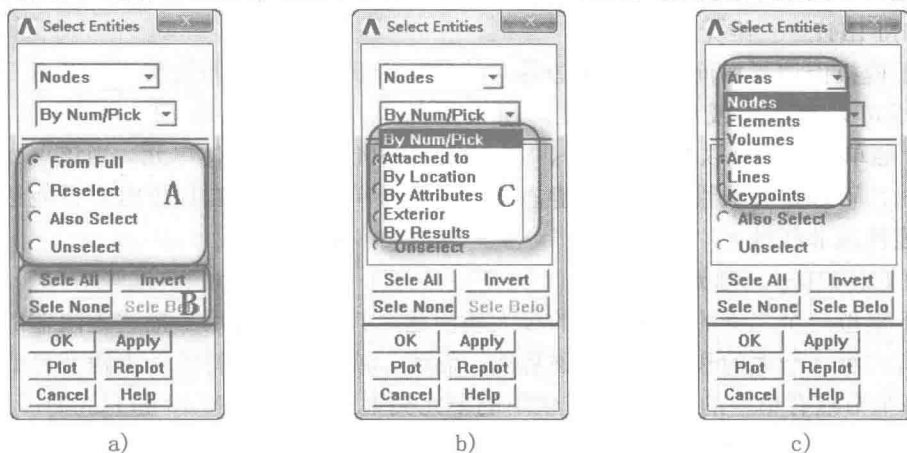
Select Entities

Nodes

By Num/Pick

From Full
Reselect
Also Select
Unselect

A

Sele All
Invert
Sele None
Sele Belo

B

OK
Apply
Plot
Replot
Cancel
Help

a)

Select Entities

Nodes

By Num/Pick

By Num/Pick
Attached to
By Location
By Attributes
Exterior
By Results

C

Unselect

Sele All
Invert
Sele None
Sele Belo

OK
Apply
Plot
Replot
Cancel
Help

b)

Select Entities

Areas

Nodes
Elements
Volumes
Areas
Lines
Keypoints

Also Select
Unselect

Sele All
Invert
Sele None
Sele Belo

OK
Apply
Plot
Replot
Cancel
Help

c)